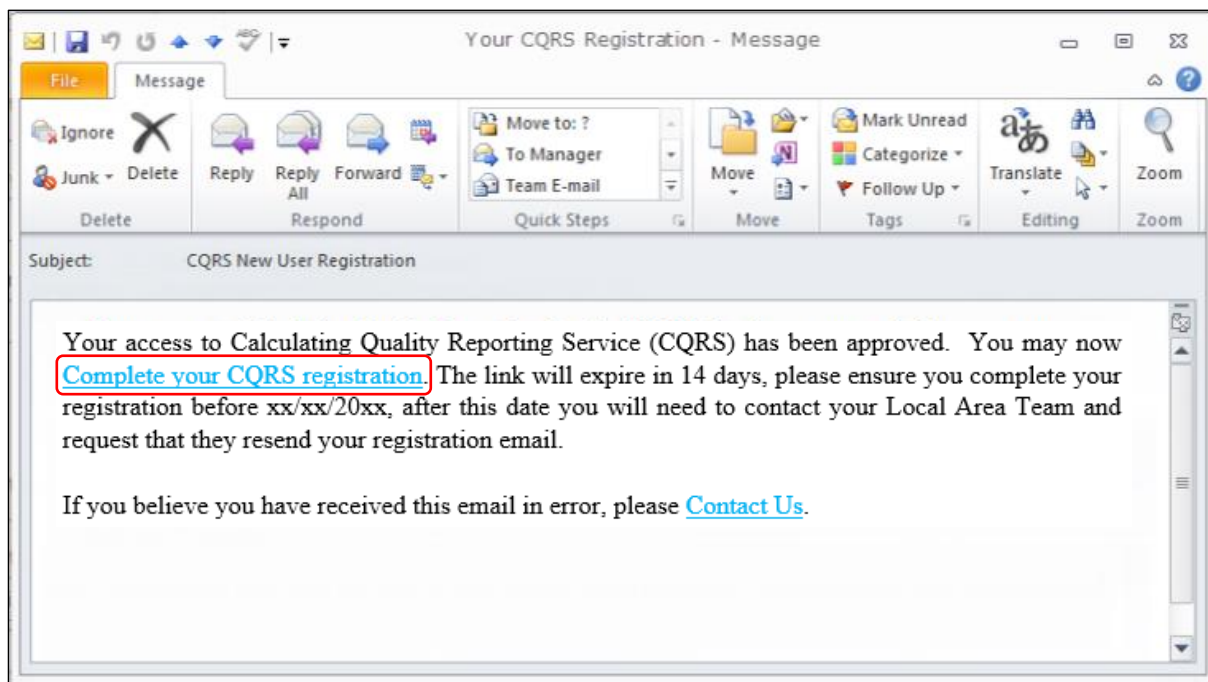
Your CQRS Registration - Message

File
Message

Ignore
Junk
Delete
Delete

Reply
Reply All
Forward
Respond

Move to: ?
To Manager
Team E-mail
Quick Steps

Move
Move

Mark Unread
Categorize
Follow Up
Tags

Translate
Editing

Zoom
Zoom

Subject: CQRS New User Registration

Your access to Calculating Quality Reporting Service (CQRS) has been approved. You may now Complete your CQRS registration. The link will expire in 14 days, please ensure you complete your registration before xx/xx/20xx, after this date you will need to contact your Local Area Team and request that they resend your registration email.

If you believe you have received this email in error, please Contact Us.